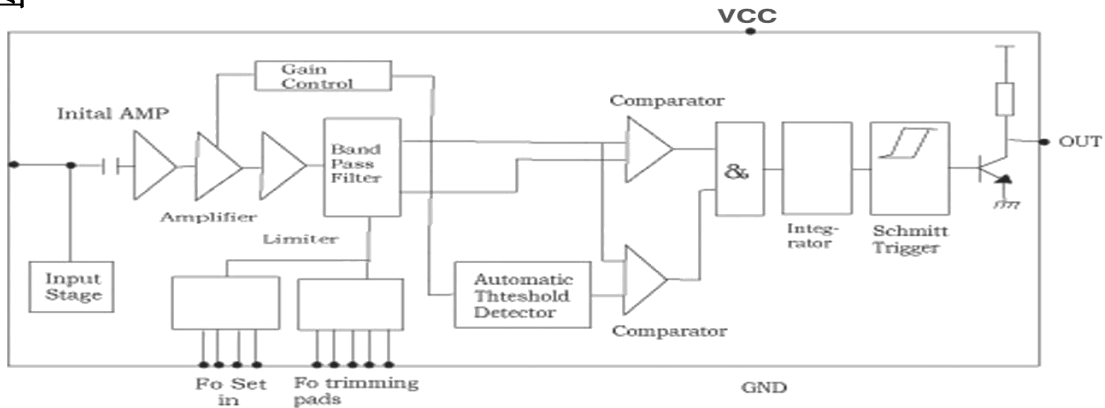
VCC

Gain Control

Inital AMP

Comparator

Band Pass Filter

OUT

&

Amplifier

Integ-rator

Schmitt Trigger

Limiter

Input Stage

Automatic Thteshold Detector

Comparator

Fo Set in

Fo trimming pads

GND